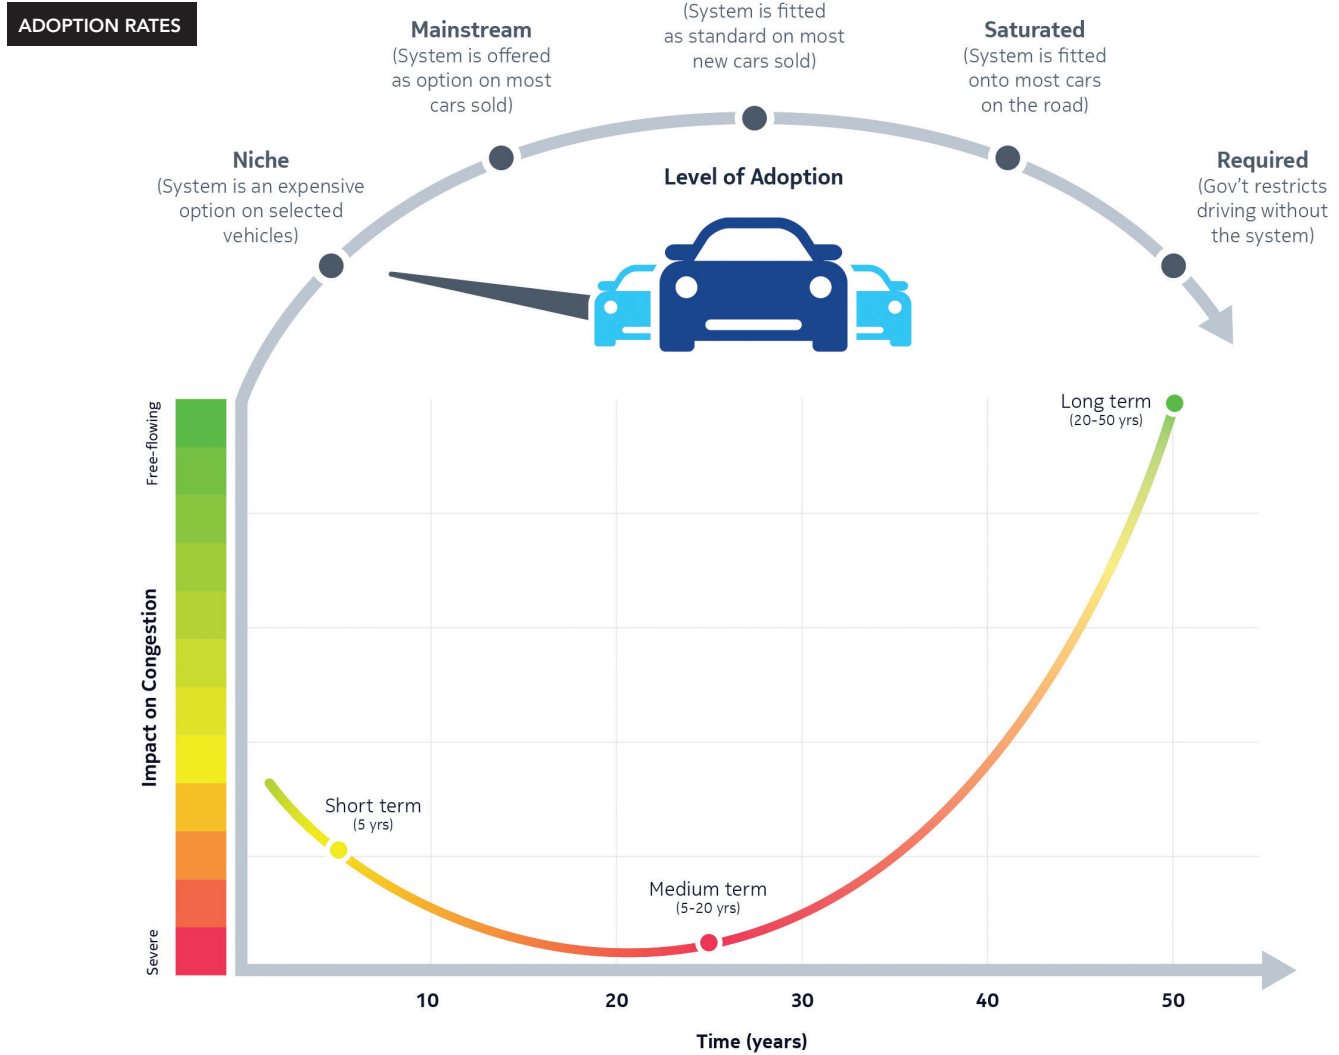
ADOPTION RATES

Mainstream
(System is offered as option on most cars sold)

(System is fitted as standard on most new cars sold)

Saturated
(System is fitted onto most cars on the road)

Niche
(System is an expensive option on selected vehicles)

Level of Adoption

Required
(Gov't restricts driving without the system)

Free-flowing

Impact on Congestion

Severe

Long term
(20-50 yrs)

Short term
(5 yrs)

Medium term
(5-20 yrs)

10
20
30
40
50

Time (years)